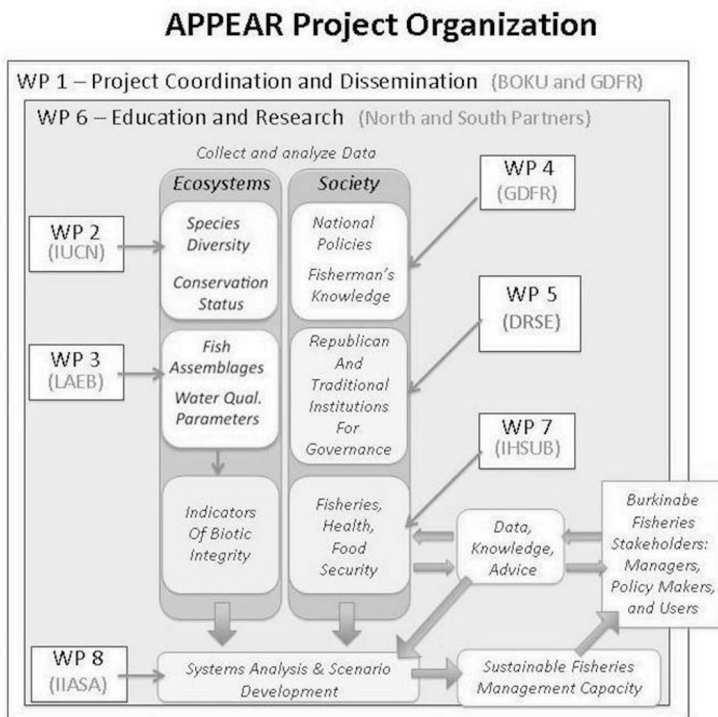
APPEAR Project Organization

WP 1 – Project Coordination and Dissemination (BOKU and GDFR)

WP 6 – Education and Research (North and South Partners)

Collect and analyze Data

Ecosystems

Society

WP 2 (IUCN)

Species Diversity

Conservation Status

National Policies

Fisherman's Knowledge

WP 4 (GDFR)

WP 5 (DRSE)

WP 3 (LAEB)

Fish Assemblages

Water Qual. Parameters

Republican And Traditional Institutions For Governance

WP 7 (IHSUB)

Indicators Of Biotic Integrity

Fisheries, Health, Food Security

Data, Knowledge, Advice

Burkinabe Fisheries Stakeholders: Managers, Policy Makers, and Users

WP 8 (IIASA)

Systems Analysis & Scenario Development

Sustainable Fisheries Management Capacity